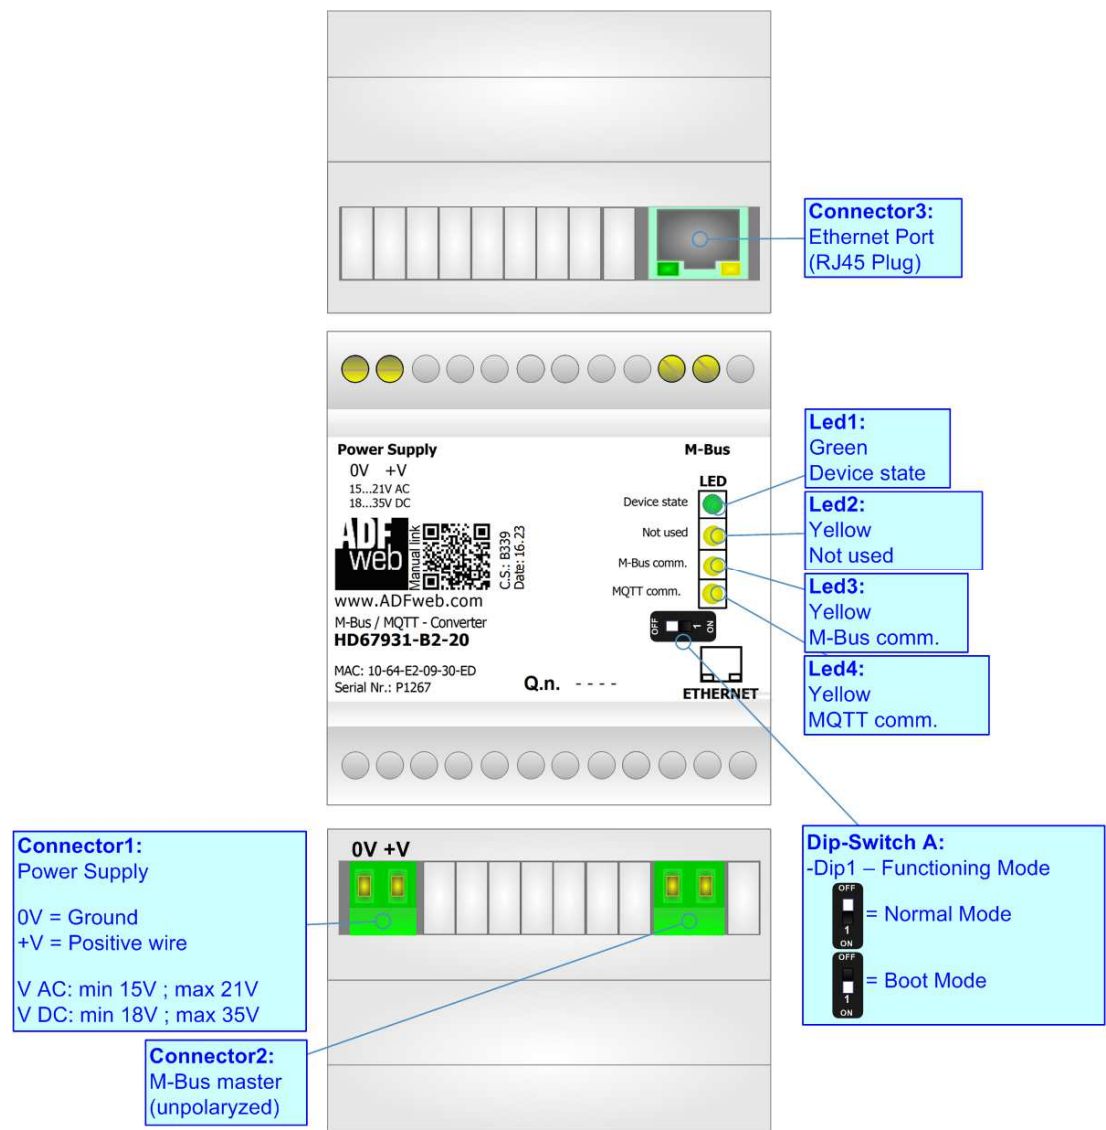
Connector3:
Ethernet Port
(RJ45 Plug)

Power Supply
0V +V
15...21V AC
18...35V DC

M-Bus

LED
Device state
Not used
M-Bus comm.
MQTT comm.

ADF web
Manual link
C.S.: B339
Date: 16.23
www.ADFweb.com
M-Bus / MQTT - Converter
HD67931-B2-20

MAC: 10-64-E2-09-30-ED
Serial Nr.: P1267

Q.n. - - - -

OFF 1 ON

ETHERNET

Led1:
Green
Device state

Led2:
Yellow
Not used

Led3:
Yellow
M-Bus comm.

Led4:
Yellow
MQTT comm.

0V +V

Connector1:
Power Supply

0V = Ground
+V = Positive wire

V AC: min 15V ; max 21V
V DC: min 18V ; max 35V

Connector2:
M-Bus master
(unpolaryzed)

Dip-Switch A:
-Dip1 – Functioning Mode
OFF
1
ON
= Normal Mode
OFF
1
ON
= Boot Mode